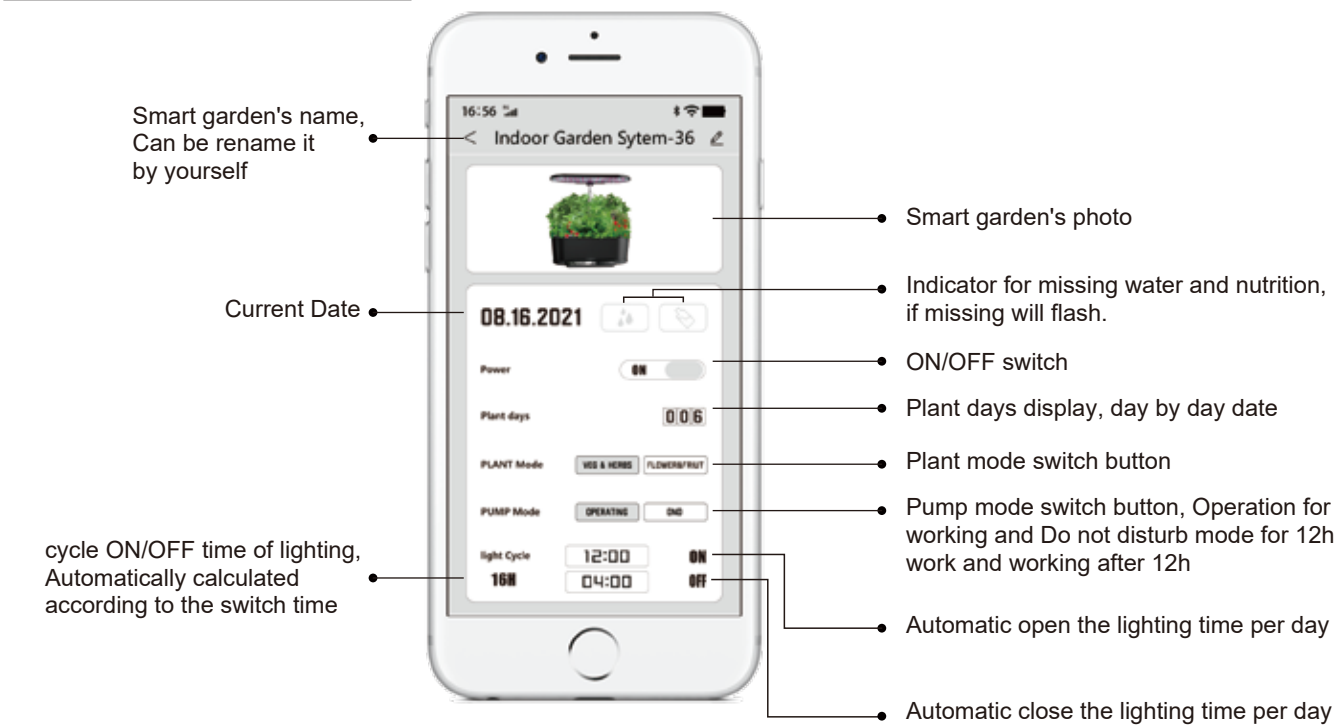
Smart garden's name, Can be rename it by yourself

16:56

< Indoor Garden Sytem-36

Smart garden's photo

Current Date

08.16.2021

Indicator for missing water and nutrition, if missing will flash.

Power

ON

ON/OFF switch

Plant days

006

Plant days display, day by day date

PLANT Mode

VEG & HERBS

FLOWER&FRUIT

Plant mode switch button

PUMP Mode

OPERATING

DND

Pump mode switch button, Operation for working and Do not disturb mode for 12h work and working after 12h

cycle ON/OFF time of lighting, Automatically calculated according to the switch time

light Cycle

16H

12:00

04:00

ON

OFF

Automatic open the lighting time per day

Automatic close the lighting time per day